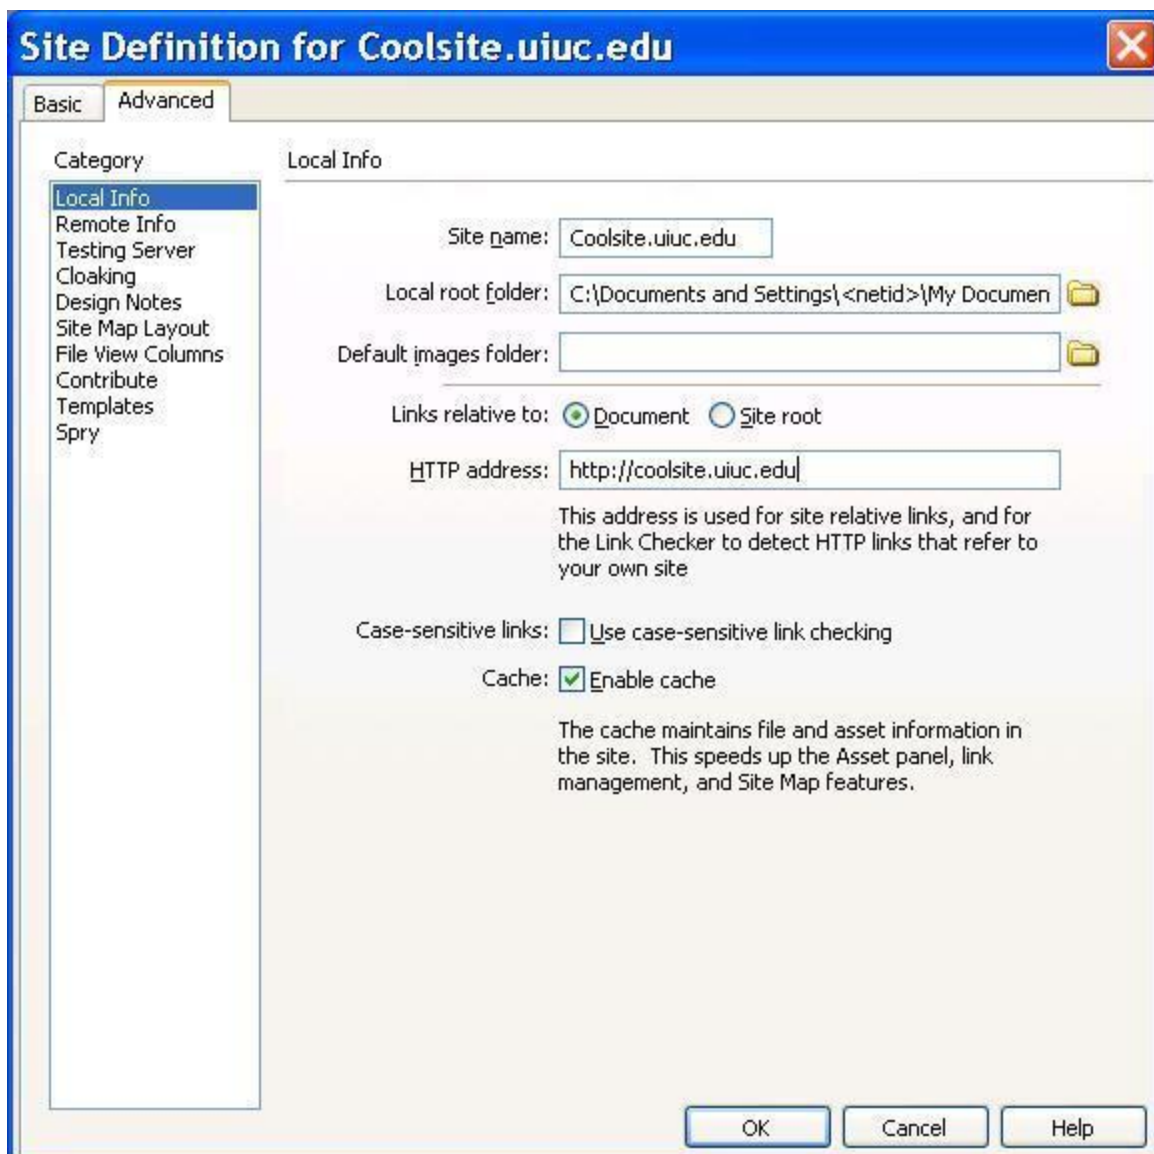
Site Definition for Coolsite.uiuc.edu

Basic | Advanced

Category

Local Info
Remote Info
Testing Server
Cloaking
Design Notes
Site Map Layout
File View Columns
Contribute
Templates
Spry

Local Info

Site name: Coolsite.uiuc.edu

Local root folder: C:\Documents and Settings\<netid>\My Documen

Default images folder:

Links relative to: Document Site root

HTTP address: http://coolsite.uiuc.edu

This address is used for site relative links, and for the Link Checker to detect HTTP links that refer to your own site

Case-sensitive links: Use case-sensitive link checking

Cache: Enable cache

The cache maintains file and asset information in the site. This speeds up the Asset panel, link management, and Site Map features.

OK Cancel Help